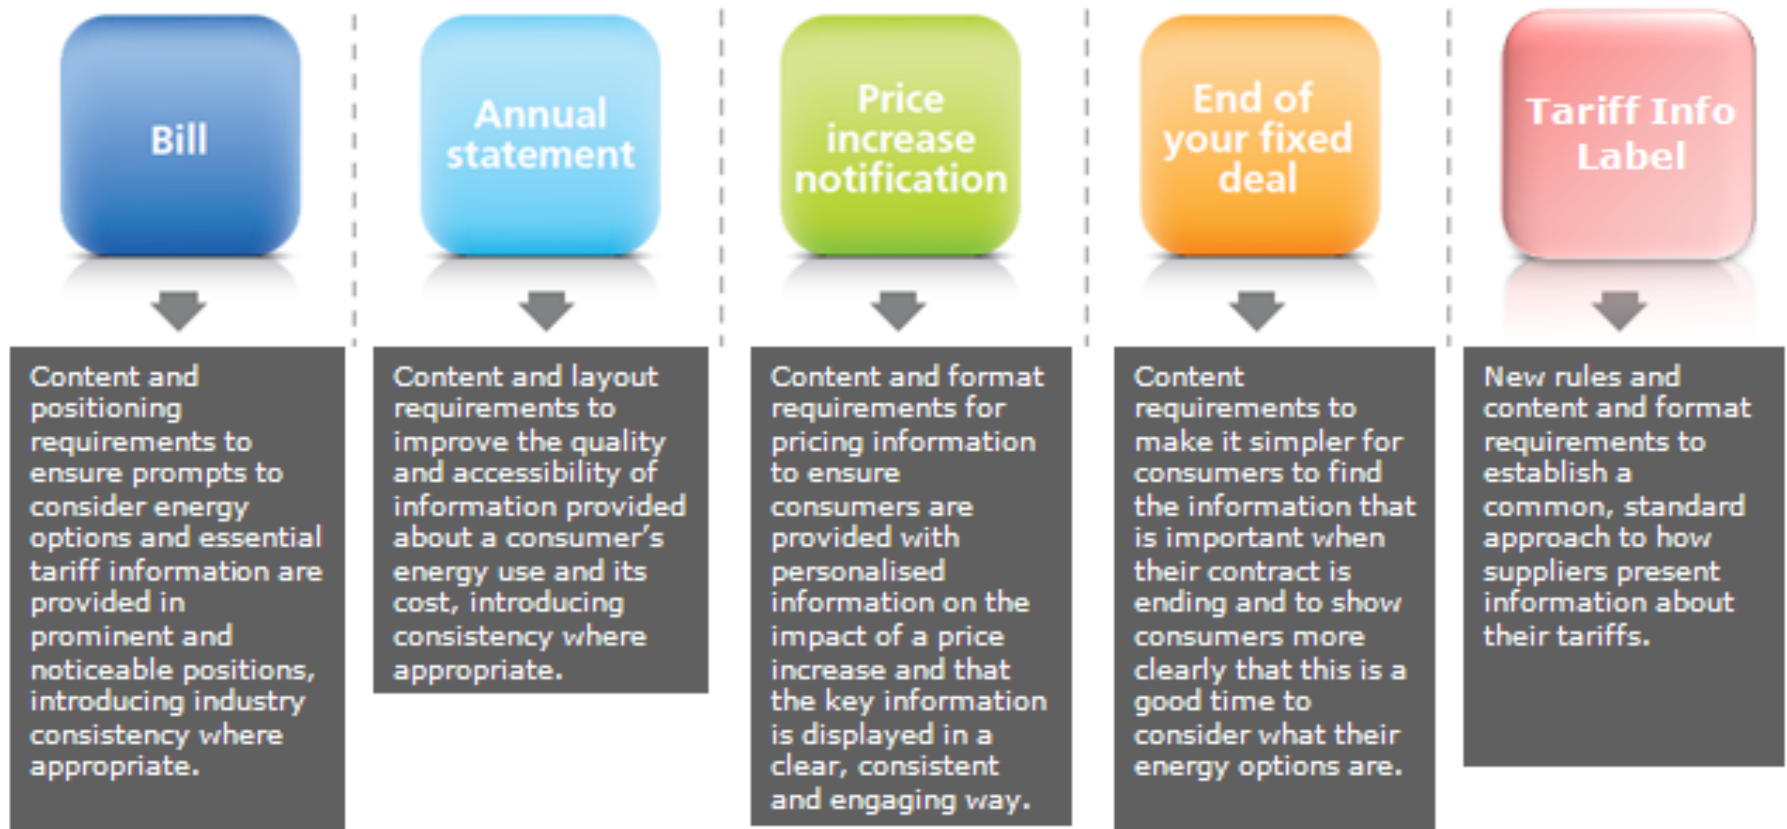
Bill

Content and positioning requirements to ensure prompts to consider energy options and essential tariff information are provided in prominent and noticeable positions, introducing industry consistency where appropriate.

Annual statement

Content and layout requirements to improve the quality and accessibility of information provided about a consumer's energy use and its cost, introducing consistency where appropriate.

Price increase notification

Content and format requirements for pricing information to ensure consumers are provided with personalised information on the impact of a price increase and that the key information is displayed in a clear, consistent and engaging way.

End of your fixed deal

Content requirements to make it simpler for consumers to find the information that is important when their contract is ending and to show consumers more clearly that this is a good time to consider what their energy options are.

Tariff Info Label

New rules and content and format requirements to establish a common, standard approach to how suppliers present information about their tariffs.